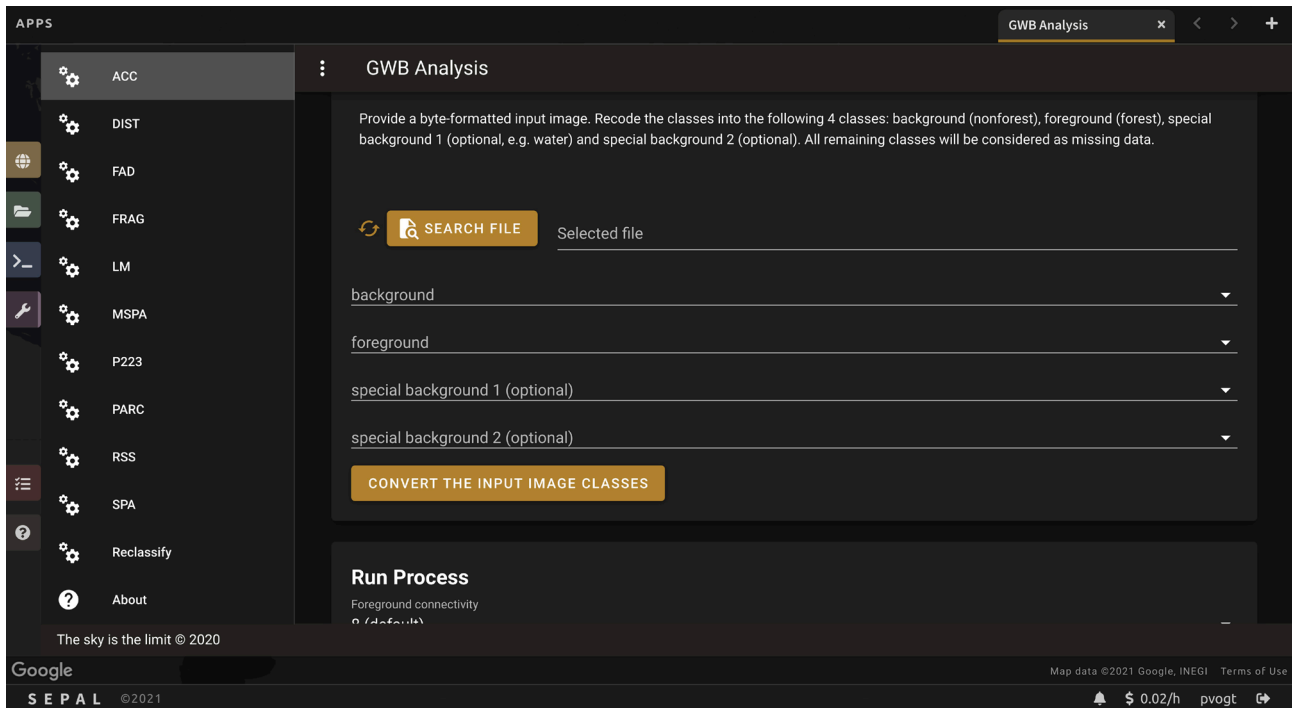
APPS

GWB Analysis ×

ACC
DIST
FAD
FRAG
LM
MSPA
P223
PARC
RSS
SPA
Reclassify
About

GWB Analysis

Provide a byte-formatted input image. Recode the classes into the following 4 classes: background (nonforest), foreground (forest), special background 1 (optional, e.g. water) and special background 2 (optional). All remaining classes will be considered as missing data.

SEARCH FILE

Selected file

background

foreground

special background 1 (optional)

special background 2 (optional)

CONVERT THE INPUT IMAGE CLASSES

Run Process

Foreground connectivity

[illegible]

The sky is the limit © 2020

Google

Map data ©2021 Google, INEGI Terms of Use

SEPAL ©2021

$ 0.02/h pvogt